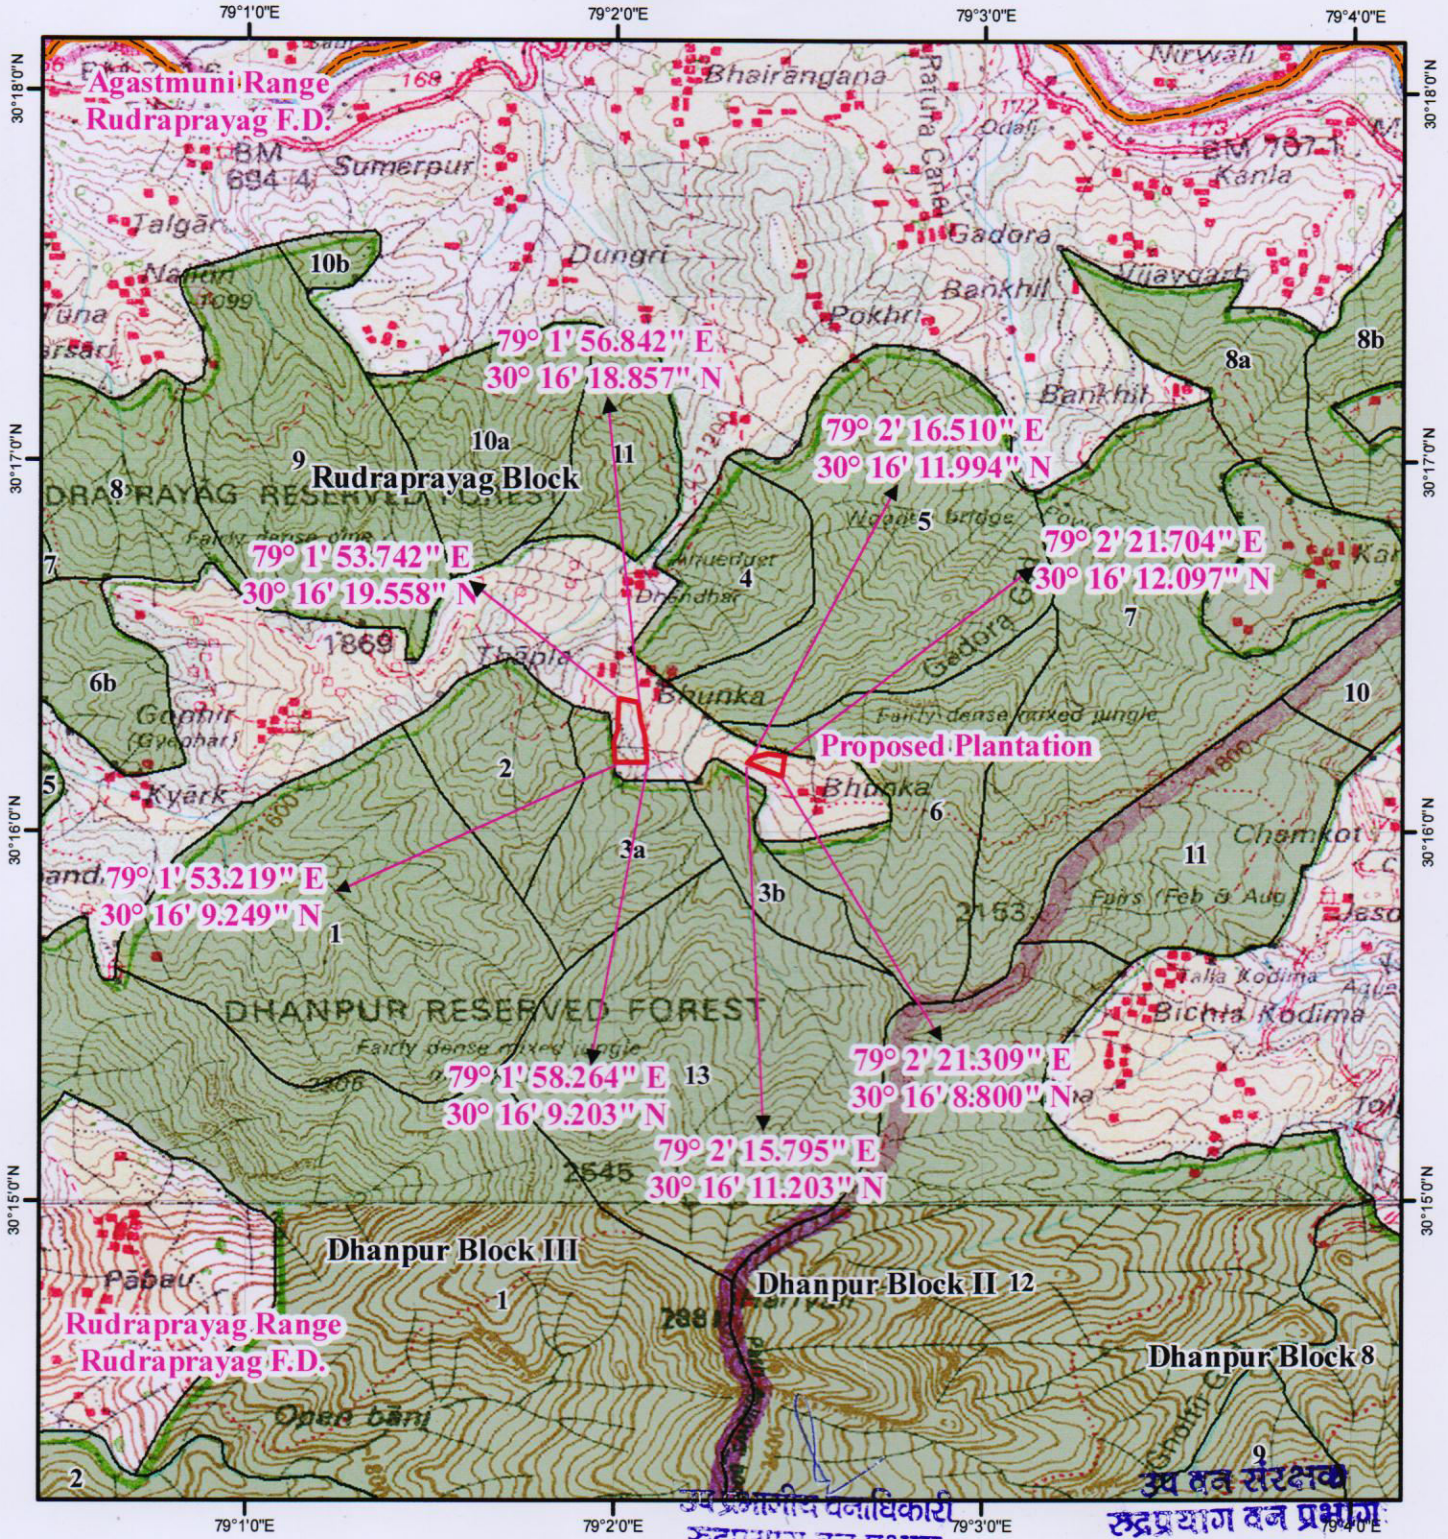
79°1'0"E
79°2'0"E
79°3'0"E
79°4'0"E
30°18'0"N
30°18'0"N
Agastmuni Range
Rudraprayag F.D.
Bhairangana
Nirwali
168
172
173
Odali
BM 707.1
Kanla
BM 694.4
Sumerpur
Patura Canal
Talgar
Gadora
Dungri
10b
Vijaygarh
1099
Bankhil
Pokhri
79° 1' 56.842" E
30° 16' 18.857" N
Bankhil
8a
8b
79° 2' 16.510" E
30° 16' 11.994" N
10a
11
9
Rudraprayag Block
30°17'0"N
30°17'0"N
8
DRAPRAYAG RESERVED FOREST
Wooden bridge
5
7
Fairly dense pine
79° 1' 53.742" E
30° 16' 19.558" N
Dhandhar
4
79° 2' 21.704" E
30° 16' 12.097" N
7
1869
Thapla
Bhunka
Gadora Gad
10
6b
Gonhir
(Gyonhar)
Fairly dense mixed jungle
Proposed Plantation
5
Kyark
2
1800
Bhunka
6
30°16'0"N
30°16'0"N
Chamkot
11
3a
3b
79° 1' 53.219" E
30° 16' 9.249" N
1
2153
Fairs (Feb & Aug)
Talla Kodima
Bichla Kodima
DHANPUR RESERVED FOREST
Fairly dense mixed jungle
2306
79° 1' 58.264" E
30° 16' 9.203" N
13
79° 2' 21.309" E
30° 16' 8.800" N
79° 2' 15.795" E
30° 16' 11.203" N
2645
30°15'0"N
30°15'0"N
Dhanpur Block III
Pabau
1
Dhanpur Block II
12
2881
Rudraprayag Range
Rudraprayag F.D.
Dhanpur Block
8
Open bani
9
2
79°1'0"E
79°2'0"E
79°3'0"E
79°4'0"E
उप प्रभागीय वनाधिकारी
रुद्रप्रयाग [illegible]
उप वन संरक्षक
रुद्रप्रयाग वन प्रभाग